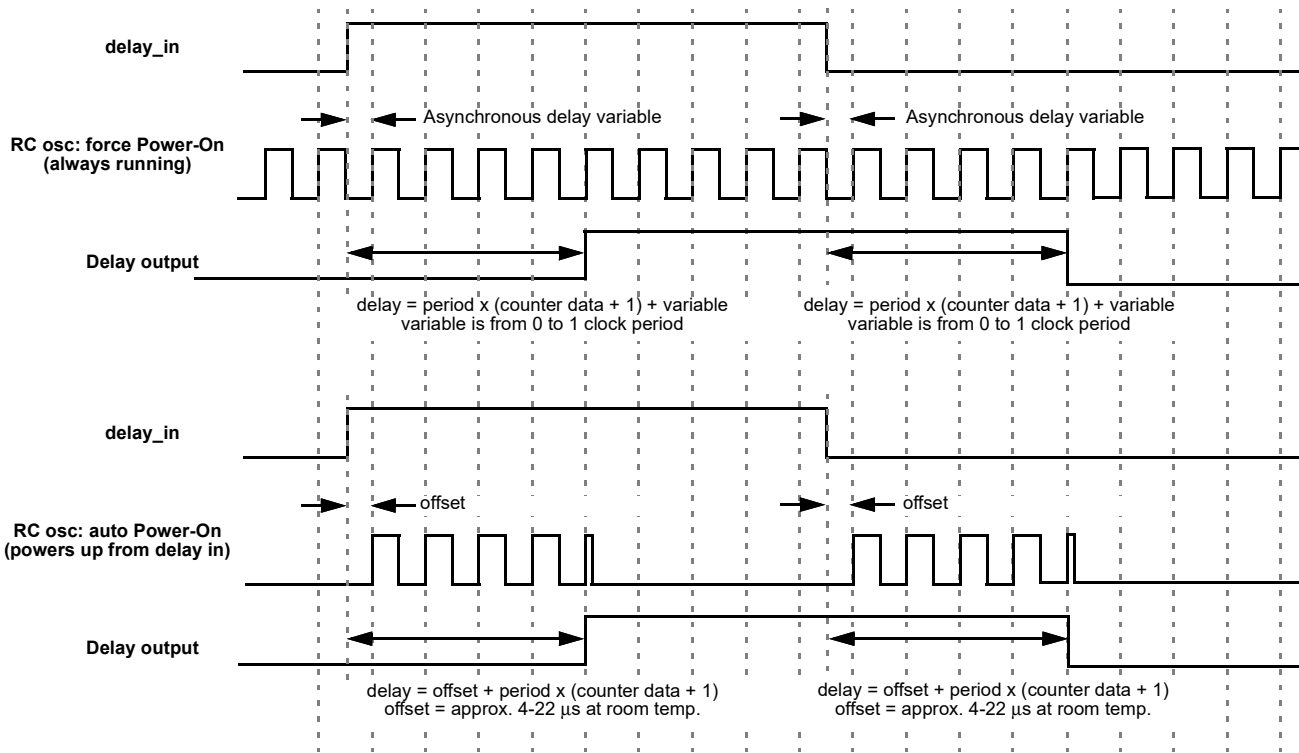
delay_in

Asynchronous delay variable

Asynchronous delay variable

RC osc: force Power-On (always running)

Delay output

delay = period x (counter data + 1) + variable
variable is from 0 to 1 clock period

delay = period x (counter data + 1) + variable
variable is from 0 to 1 clock period

delay_in

offset

offset

RC osc: auto Power-On (powers up from delay in)

Delay output

delay = offset + period x (counter data + 1)
offset = approx. 4-22 $\mu$s at room temp.

delay = offset + period x (counter data + 1)
offset = approx. 4-22 $\mu$s at room temp.